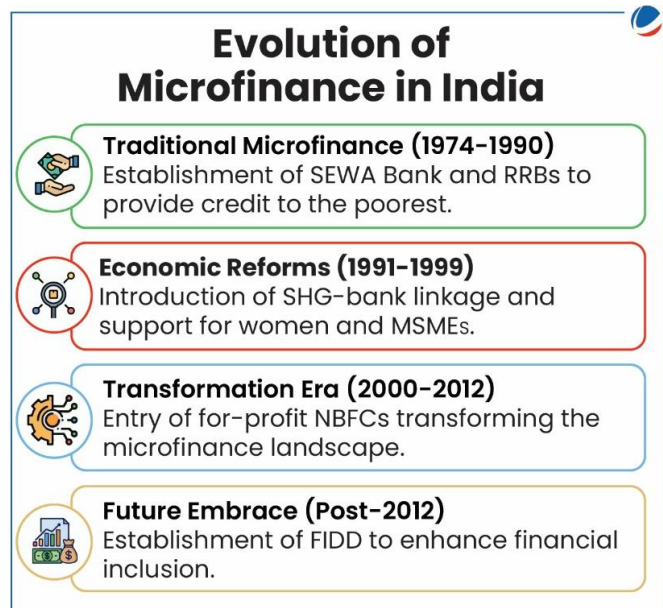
Evolution of Microfinance in India

Traditional Microfinance (1974-1990)
Establishment of SEWA Bank and RRBs to provide credit to the poorest.

Economic Reforms (1991-1999)
Introduction of SHG-bank linkage and support for women and MSMEs.

Transformation Era (2000-2012)
Entry of for-profit NBFCs transforming the microfinance landscape.

Future Embrace (Post-2012)
Establishment of FIDD to enhance financial inclusion.